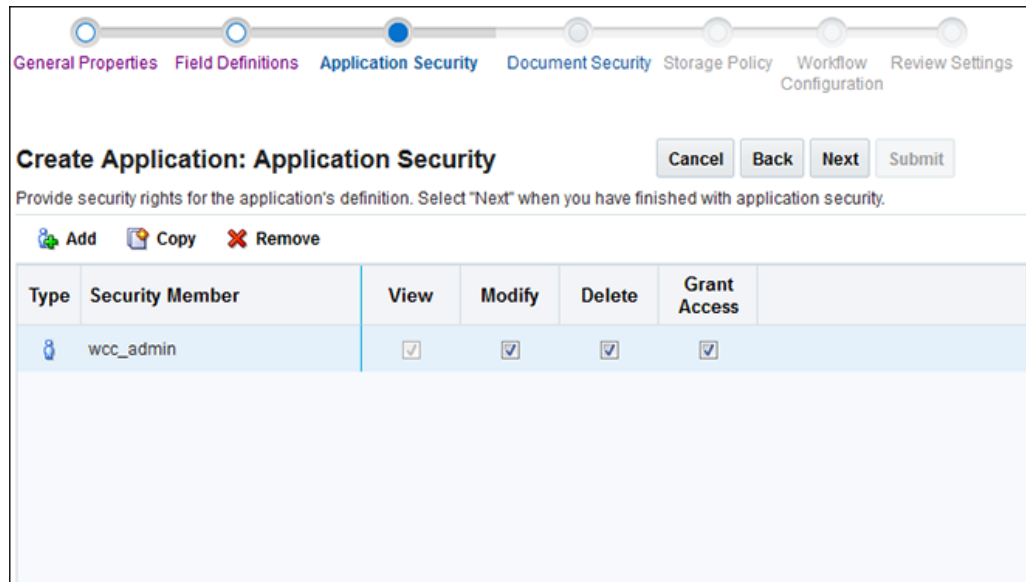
General Properties Field Definitions Application Security Document Security Storage Policy Workflow Configuration Review Settings

Create Application: Application Security

Cancel Back Next Submit

Provide security rights for the application's definition. Select "Next" when you have finished with application security.

Add Copy Remove

| Type | Security Member | View | Modify | Delete | Grant Access |
|---|---|---|---|---|---|
| | wcc_admin | ☑ | ☑ | ☑ | ☑ |